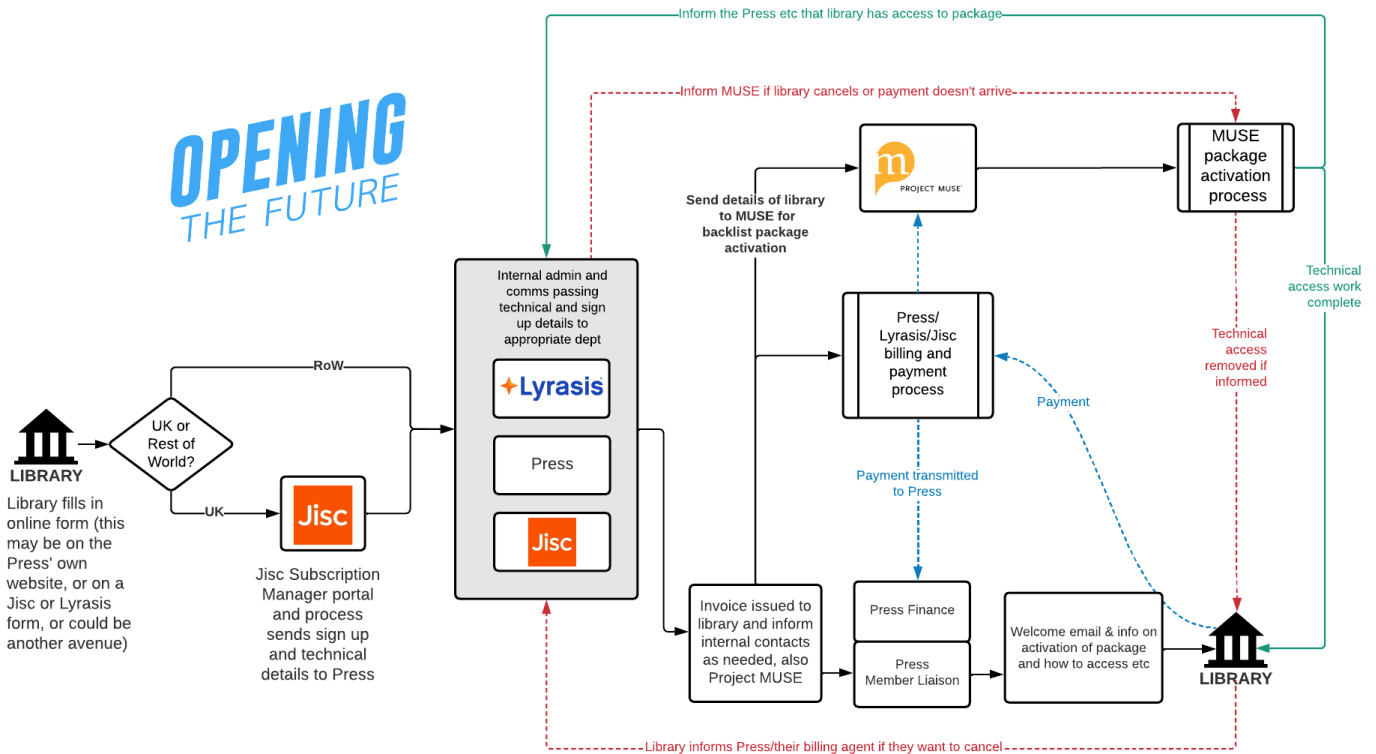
Inform the Press etc that library has access to package

Inform MUSE if library cancels or payment doesn't arrive

OPENING THE FUTURE

LIBRARY

Library fills in online form (this may be on the Press' own website, or on a Jisc or Lyrasis form, or could be another avenue)

UK or Rest of World?

RoW

UK

Jisc

Jisc Subscription Manager portal and process sends sign up and technical details to Press

Internal admin and comms passing technical and sign up details to appropriate dept

Lyrasis

Press

Jisc

Send details of library to MUSE for backlist package activation

PROJECT MUSE

MUSE package activation process

Press/ Lyrasis/Jisc billing and payment process

Technical access work complete

Technical access removed if informed

Payment

Payment transmitted to Press

Invoice issued to library and inform internal contacts as needed, also Project MUSE

Press Finance

Press Member Liaison

Welcome email & info on activation of package and how to access etc

LIBRARY

Library informs Press/their billing agent if they want to cancel